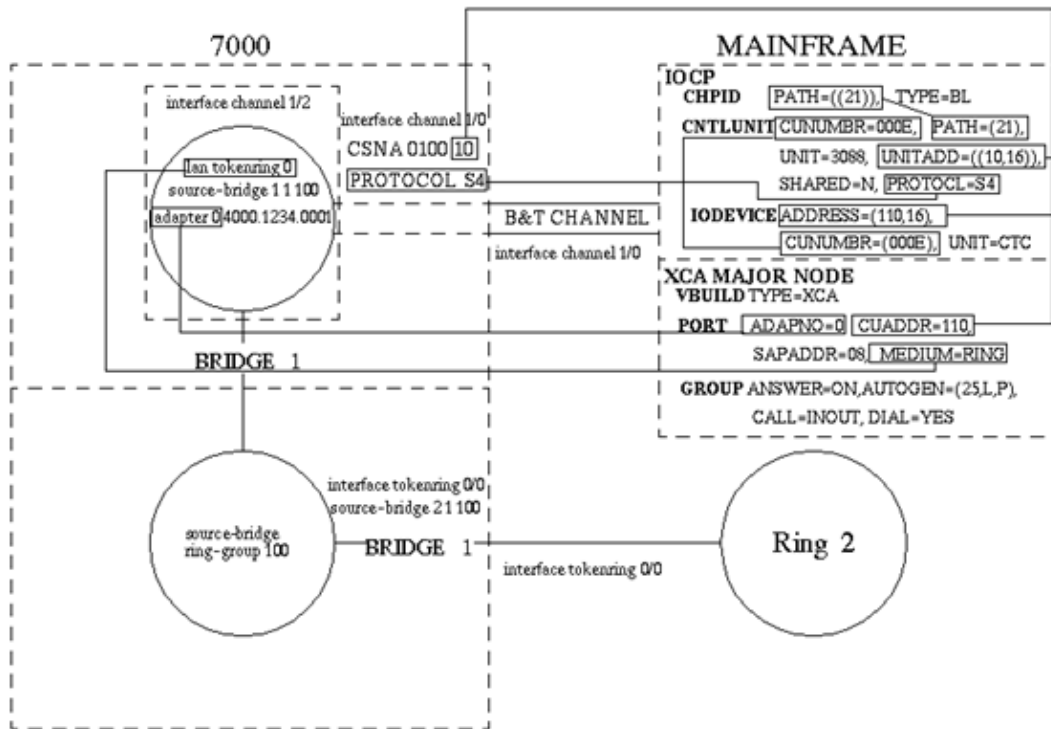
7000

MAINFRAME

interface channel 1/2

lan tokenring 0
source-bridge 1 1 100
adapter 0 4000.1234.0001

interface channel 1/0
CSNA 0100 10
PROTOCOL S4

B&T CHANNEL

interface channel 1/0

IOCP
CHPID PATH=((21)), TYPE=BL
CNTLUNIT CUNUMBR=000E, PATH=(21),
UNIT=3088, UNITADD=((10,16)),
SHARED=N, PROTOCL=S4
IODEVICE ADDRESS=(110,16),
CUNUMBR=(000E), UNIT=CTC

XCA MAJOR NODE
VBUILD TYPE=XCA
PORT ADAPNO=0 CUADDR=110,
SAPADDR=08, MEDIUM=RING
GROUP ANSWER=ON,AUTOGEN=(25,L,P),
CALL=INOUT, DIAL=YES

BRIDGE 1

interface tokenring 0/0
source-bridge 2 1 100

source-bridge
ring-group 100

BRIDGE 1

interface tokenring 0/0

Ring 2